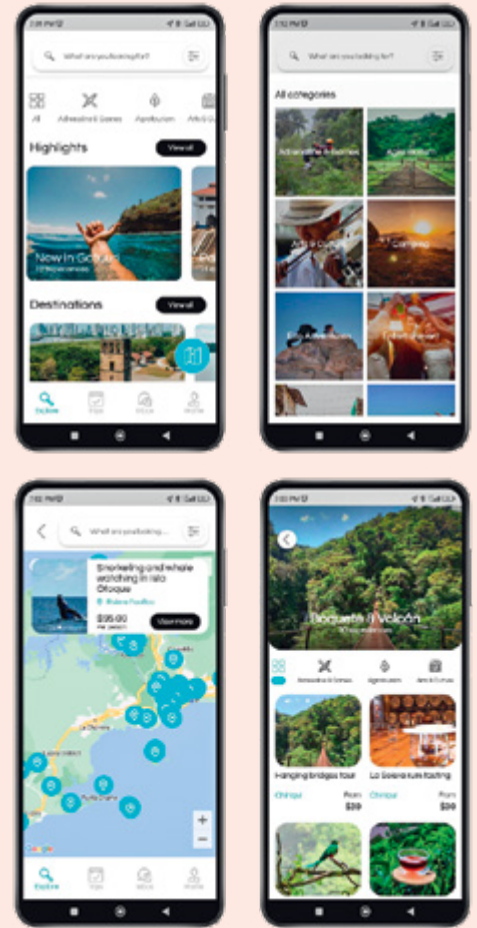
What are you looking for?

All

Adventure & Games

Agrotourism

Highlights

View all

Now in Coiba

Destinations

View all

Explore

Trips

Inbox

Profile

What are you looking for?

All categories

Adventure & Games

Agro tourism

Arts & Culture

Camping

What are you looking...

Snorkeling and whale watching in Isla Otoque

$95.00

per person

View more

+

−

Google

Explore

Trips

Inbox

Profile

Boquete / Volcán

Adventure & Games

Agrotourism

Arts & Culture

Hanging bridges tour

La Glorieta Rum Tasting

Chiriquí

From

$30

Chiriquí

From

$30